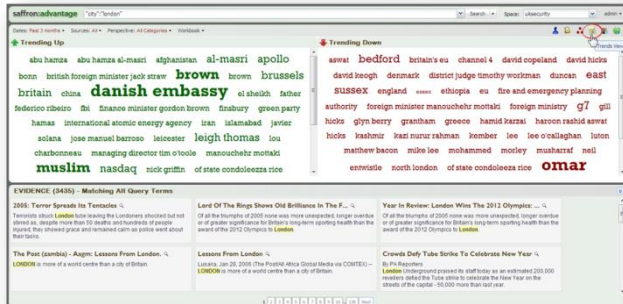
saffron:advantage "city":"london" Search Space: ulsecurity

Dates: Past 3 months Sources: All Perspective: All Categories Workbook

Trending Up

abu hamza abu hamza al-masri afghanistan al-masri apollo bonn british foreign minister jack straw brown brown brussels britain china danish embassy el sheikh father federico ribeiro fbi finance minister gordon brown finsbury green party hamas international atomic energy agency iran islamabad javier solana jose manuel barroso leicester leigh thomas lou charbonneau managing director tim o'toole manouchehr mottaki muslim nasdaq nick griffin of state condoleezza rice

Trending Down

aswat bedford britain's eu channel 4 david copeland david hicks david keogh denmark district judge timothy workman duncan east sussex england essex ethiopia eu fire and emergency planning authority foreign minister manouchehr mottaki foreign ministry g7 gill hicks glyn berry grantham greece hamid karzai haroon rashid aswat hicks kashmir kazi nurur rahman kember lee lee o'callaghan luton matthew bacon mike lee mohammed morley musharraf neil entwistle north london of state condoleezza rice omar

Trends View

EVIDENCE (3435) - Matching All Query Terms

2005: Terror Spreads Its Tentacles
Terrorist struck London tube leaving the Londoners shocked but not stirred as, despite more than 50 deaths and hundreds of people injured, they showed grace and remained calm as police went about their tasks.

Lord Of The Rings Shows Old Brilliance In The F...
Of all the triumphs of 2005 none was more unexpected, longer overdue or of greater significance for Britain's long-term sporting health than the award of the 2012 Olympics to London.

Year In Review: London Wins The 2012 Olympics: ...
Of all the triumphs of 2005 none was more unexpected, longer overdue or of greater significance for Britain's long-term sporting health than the award of the 2012 Olympics to London.

The Post (zambia) - Asgm: Lessons From London.
LONDON is more of a world centre than a city of Britain.

Lessons From London
Lusaka, Jan 28, 2006 (The Post/All Africa Global Media via COMTEX) -- LONDON is more of a world centre than a city of Britain.

Crowds Defy Tube Strike To Celebrate New Year
By PA Reporters
London Underground praised its staff today as an estimated 200,000 revellers defied the Tube strike to celebrate the New Year on the streets of the capital - 50,000 more than last year.

1 2 3 4 5 6 7 8 9 10 Next